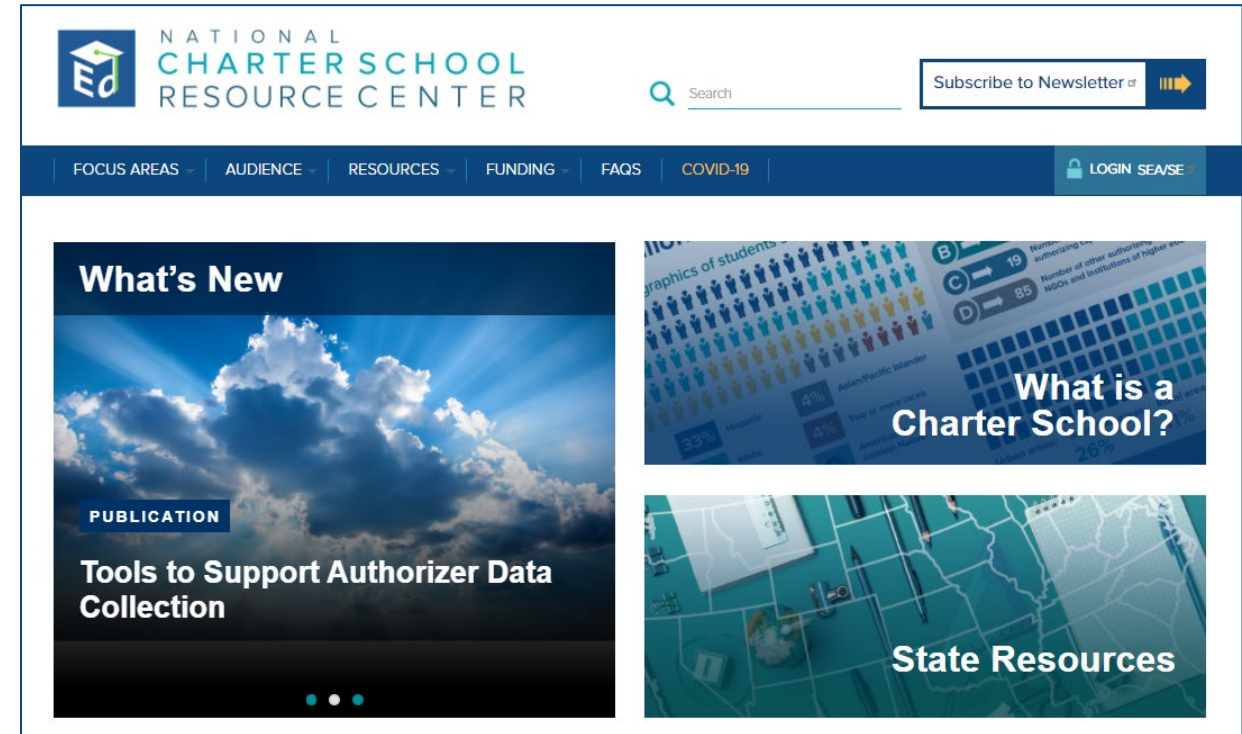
Ed

NATIONAL
CHARTER SCHOOL
RESOURCE CENTER

Search

Subscribe to Newsletter

FOCUS AREAS | AUDIENCE | RESOURCES | FUNDING | FAQS | COVID-19

LOGIN SEA/SE

What's New

PUBLICATION

Tools to Support Authorizer Data Collection

graphics of students

B

C 19 Number of other authorizing NGOs and institutions of higher ed

D 85

4% Asian/Pacific Islander

4% Two or more races

33% Hispanic

White

American Alaskan Native

Urban areas

26%

What is a Charter School?

State Resources